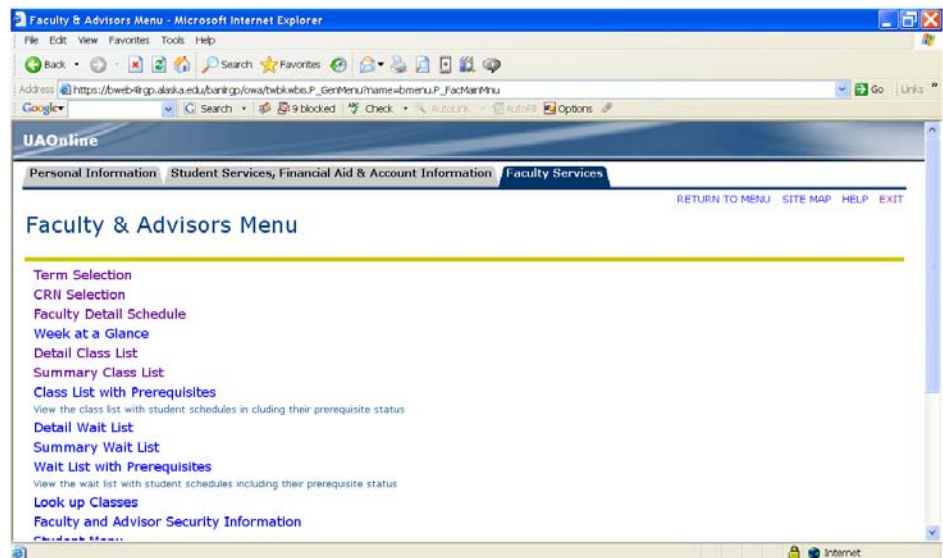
Faculty & Advisors Menu - Microsoft Internet Explorer

File Edit View Favorites Tools Help

Back Search Favorites

Address https://bweb4lrgp.alaska.edu/banlrgp/owa/twbkwbis.P_GenMenu?name=bmenu.P_FacMainMnu Go Links

Google Search 9 blocked Check AutoLink AutoFill Options

UAOnline

Personal Information Student Services, Financial Aid & Account Information Faculty Services

RETURN TO MENU SITE MAP HELP EXIT

Faculty & Advisors Menu

Term Selection
CRN Selection
Faculty Detail Schedule
Week at a Glance
Detail Class List
Summary Class List
Class List with Prerequisites
View the class list with student schedules in cluding their prerequisite status
Detail Wait List
Summary Wait List
Wait List with Prerequisites
View the wait list with student schedules including their prerequisite status
Look up Classes
Faculty and Advisor Security Information
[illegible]

Internet